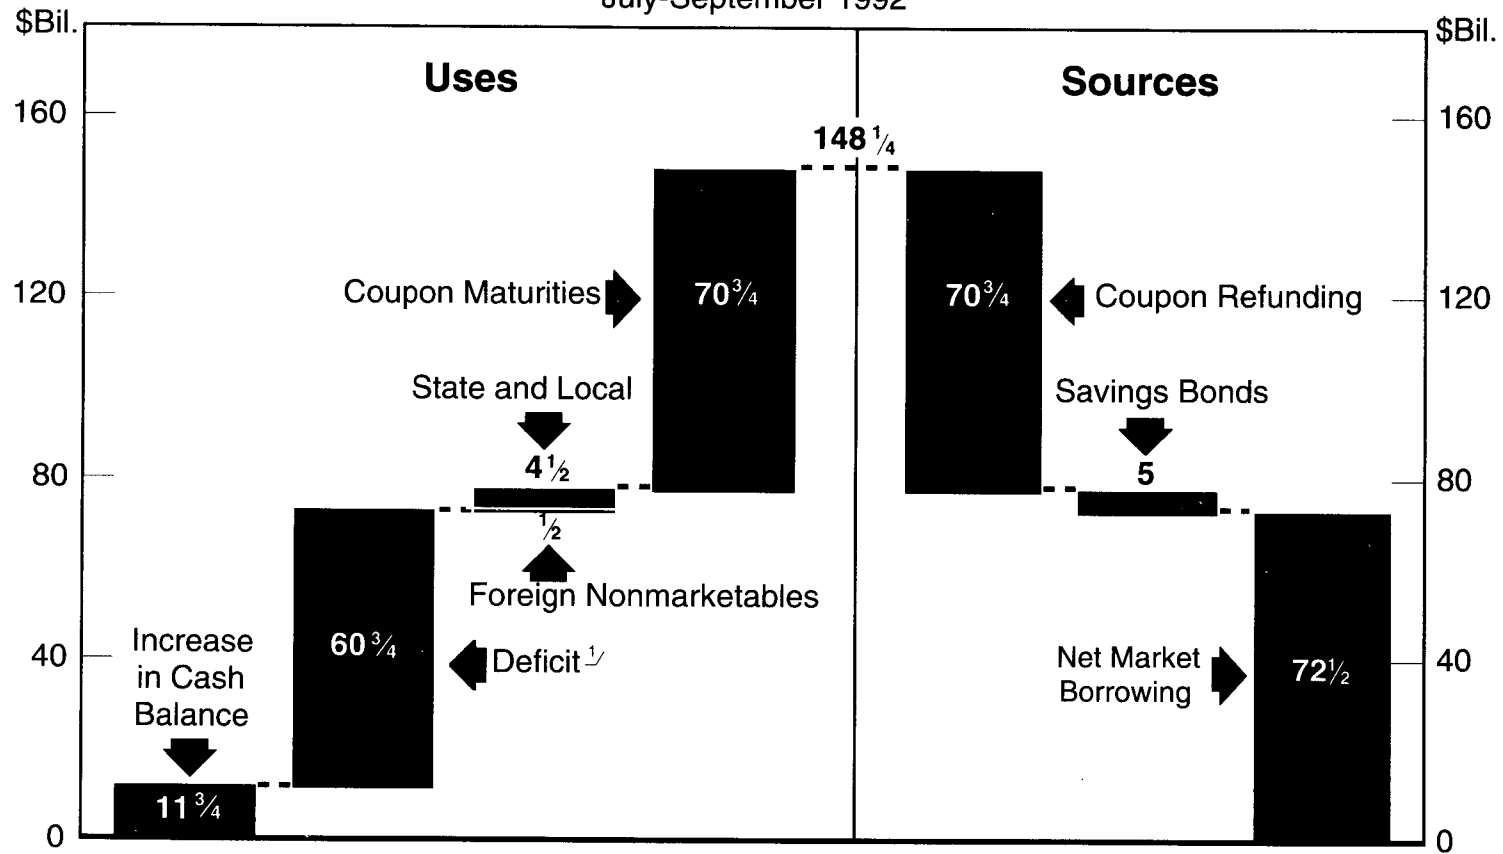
July-September 1992

$Bil.

$Bil.

Uses

Sources

160
120
80
40
0

160
120
80
40
0

$148\frac{1}{4}$

Coupon Maturities

$70\frac{3}{4}$

$70\frac{3}{4}$

Coupon Refunding

State and Local

$4\frac{1}{2}$

Savings Bonds

5

$\frac{1}{2}$

Foreign Nonmarketables

Increase in Cash Balance

$60\frac{3}{4}$

Deficit $^{1/}$

Net Market Borrowing

$72\frac{1}{2}$

$11\frac{3}{4}$